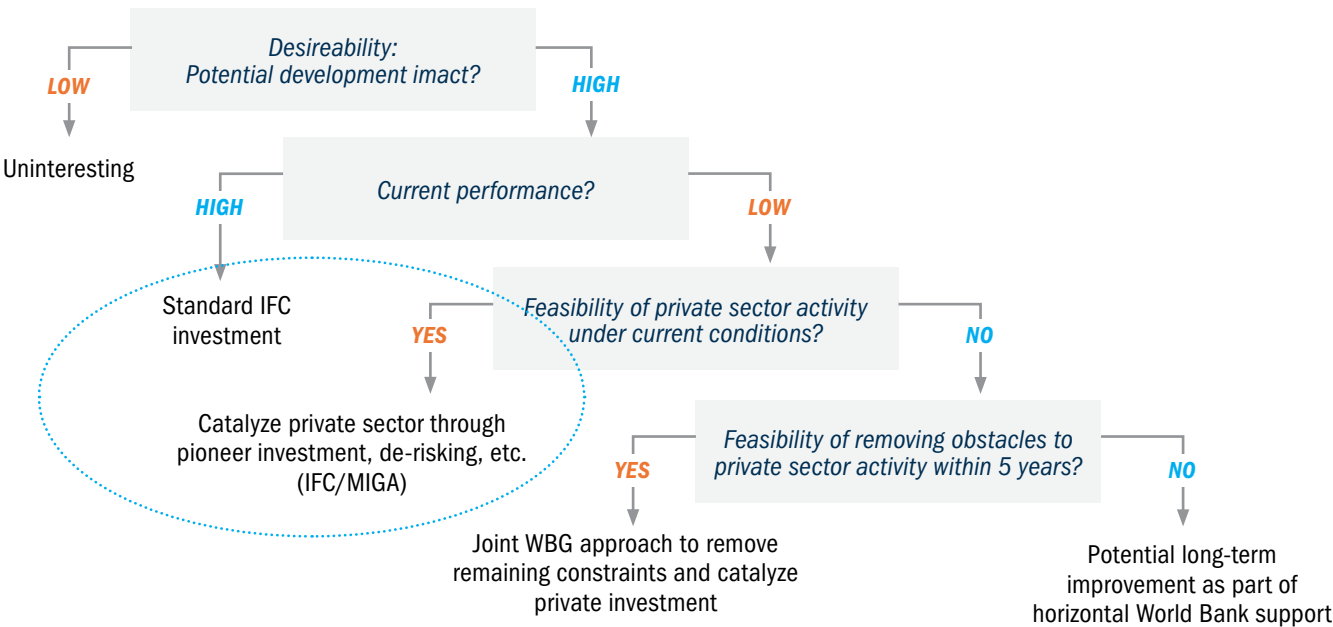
Desireability:
Potential development imact?

LOW

HIGH

Uninteresting

Current performance?

HIGH

LOW

Standard IFC investment

Feasibility of private sector activity under current conditions?

YES

NO

Catalyze private sector through pioneer investment, de-risking, etc. (IFC/MIGA)

Feasibility of removing obstacles to private sector activity within 5 years?

YES

NO

Joint WBG approach to remove remaining constraints and catalyze private investment

Potential long-term improvement as part of horizontal World Bank support